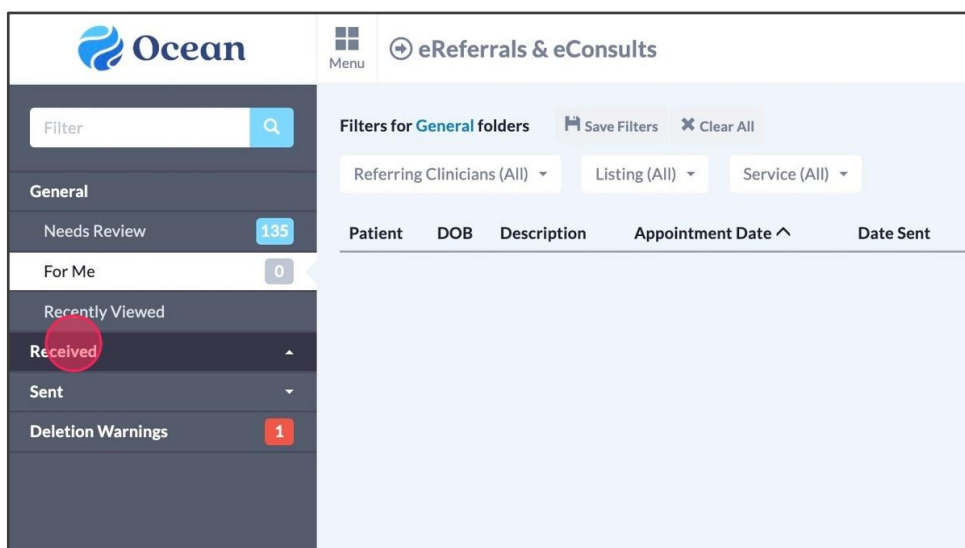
Ocean

Menu

eReferrals & eConsults

Filter

General

Needs Review 135

For Me 0

Recently Viewed

Received

Sent

Deletion Warnings 1

Filters for General folders

Save Filters

Clear All

Referring Clinicians (All)

Listing (All)

Service (All)

| Patient | DOB | Description | Appointment Date ^ | Date Sent |
|---|---|---|---|---|